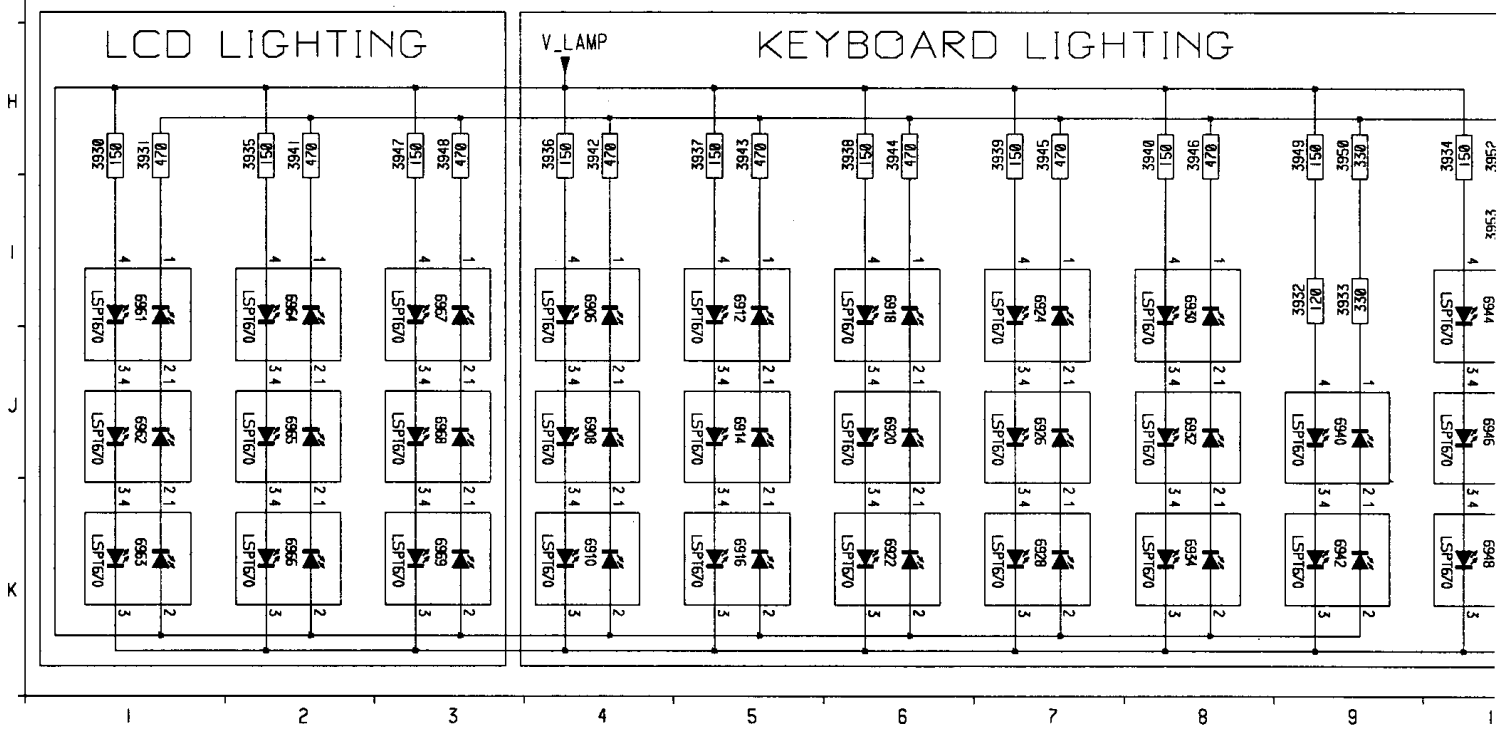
LCD LIGHTING

V_LAMP

KEYBOARD LIGHTING

H

I

J

K

3930 150
3931 470
3935 150
3941 470
3947 150
3948 470
3936 150
3942 470
3937 150
3943 470
3938 150
3944 470
3939 150
3945 470
3940 150
3946 470
3949 150
3950 330
3934 150
3952
3953
3932 120
3933 330

LSPT670 6961
LSPT670 6964
LSPT670 6967
LSPT670 6906
LSPT670 6912
LSPT670 6918
LSPT670 6924
LSPT670 6930
LSPT670 6944

LSPT670 6962
LSPT670 6965
LSPT670 6968
LSPT670 6908
LSPT670 6914
LSPT670 6920
LSPT670 6926
LSPT670 6932
LSPT670 6940
LSPT670 6946

LSPT670 6963
LSPT670 6966
LSPT670 6969
LSPT670 6910
LSPT670 6916
LSPT670 6922
LSPT670 6928
LSPT670 6934
LSPT670 6942
LSPT670 6948

1 2 3 4 5 6 7 8 9 1